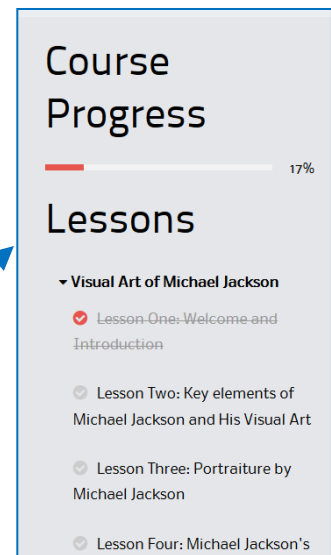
Course Progress

17%

Lessons

Visual Art of Michael Jackson

Lesson One: Welcome and Introduction

Lesson Two: Key elements of Michael Jackson and His Visual Art

Lesson Three: Portraiture by Michael Jackson

Lesson Four: Michael Jackson's